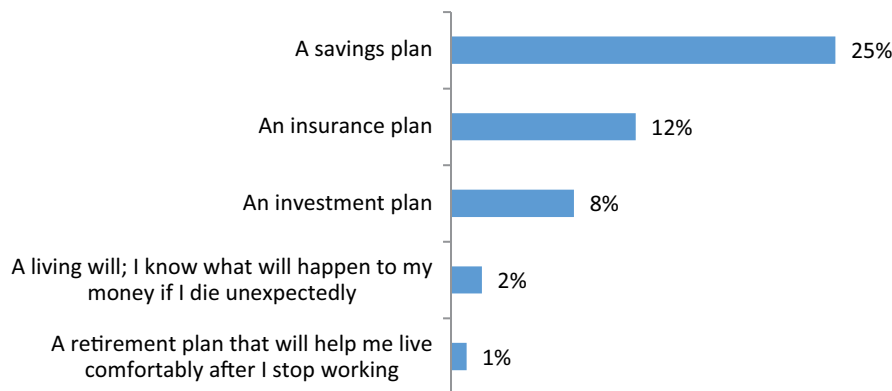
A savings plan 25%

An insurance plan 12%

An investment plan 8%

A living will; I know what will happen to my money if I die unexpectedly 2%

A retirement plan that will help me live comfortably after I stop working 1%